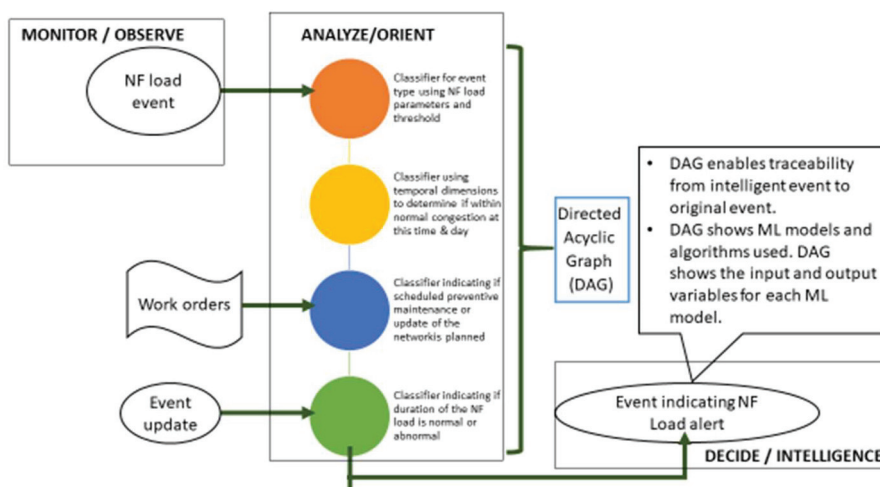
MONITOR / OBSERVE

NF load event

ANALYZE/ORIENT

Classifier for event type using NF load parameters and threshold

Classifier using temporal dimensions to determine if within normal congestion at this time & day

Work orders

Classifier indicating if scheduled preventive maintenance or update of the networkis planned

Event update

Classifier indicating if duration of the NF load is normal or abnormal

Directed Acyclic Graph (DAG)

- DAG enables traceability from intelligent event to original event.
- DAG shows ML models and algorithms used. DAG shows the input and output variables for each ML model.

Event indicating NF Load alert

DECIDE / INTELLIGENCE